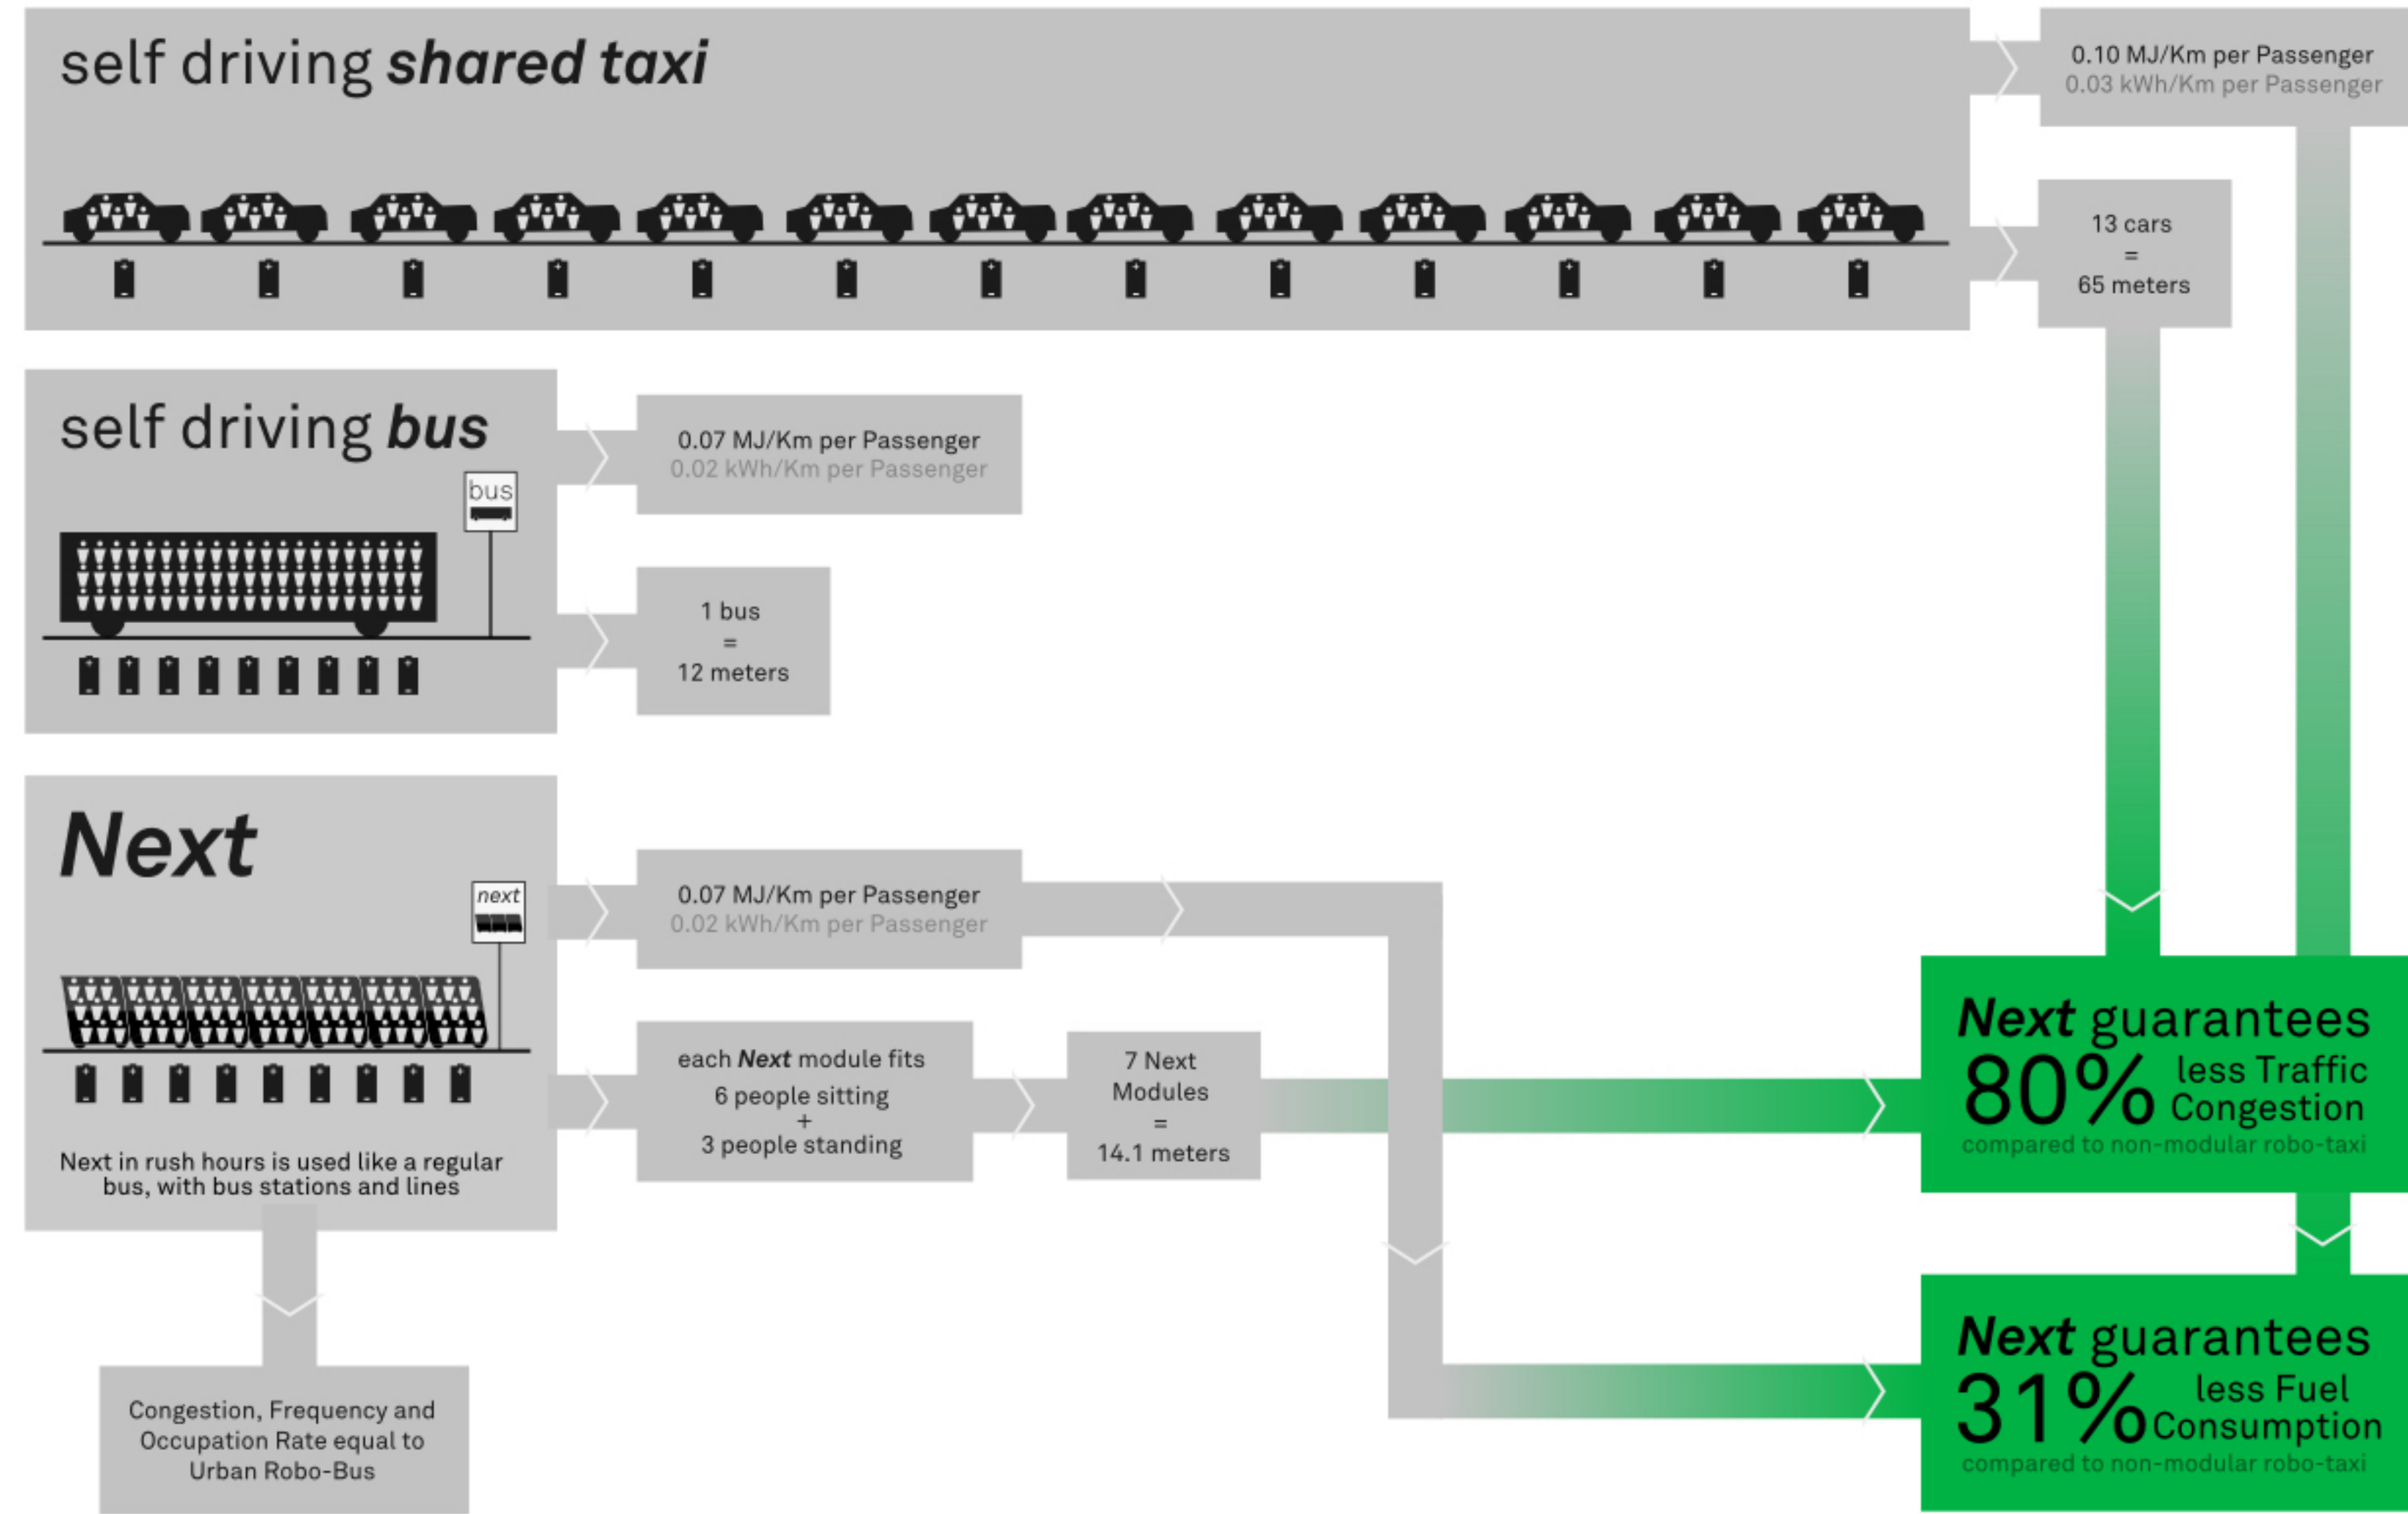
self driving shared taxi

0.10 MJ/Km per Passenger
0.03 kWh/Km per Passenger

13 cars
=
65 meters

self driving bus

bus

0.07 MJ/Km per Passenger
0.02 kWh/Km per Passenger

1 bus
=
12 meters

Next

next

0.07 MJ/Km per Passenger
0.02 kWh/Km per Passenger

each Next module fits
6 people sitting
+
3 people standing

7 Next
Modules
=
14.1 meters

Next in rush hours is used like a regular bus, with bus stations and lines

Congestion, Frequency and Occupation Rate equal to Urban Robo-Bus

Next guarantees
80% less Traffic Congestion
compared to non-modular robo-taxi

Next guarantees
31% less Fuel Consumption
compared to non-modular robo-taxi